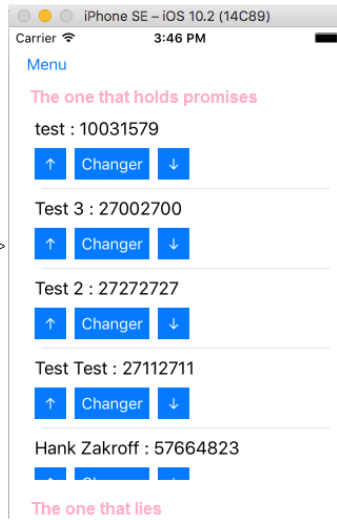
iPhone SE – iOS 10.2 (14C89)
Carrier
3:46 PM
Menu
The one that holds promises
test : 10031579
↑ Changer ↓
Test 3 : 27002700
↑ Changer ↓
Test 2 : 27272727
↑ Changer ↓
Test Test : 27112711
↑ Changer ↓
Hank Zakroff : 57664823
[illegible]
The one that lies